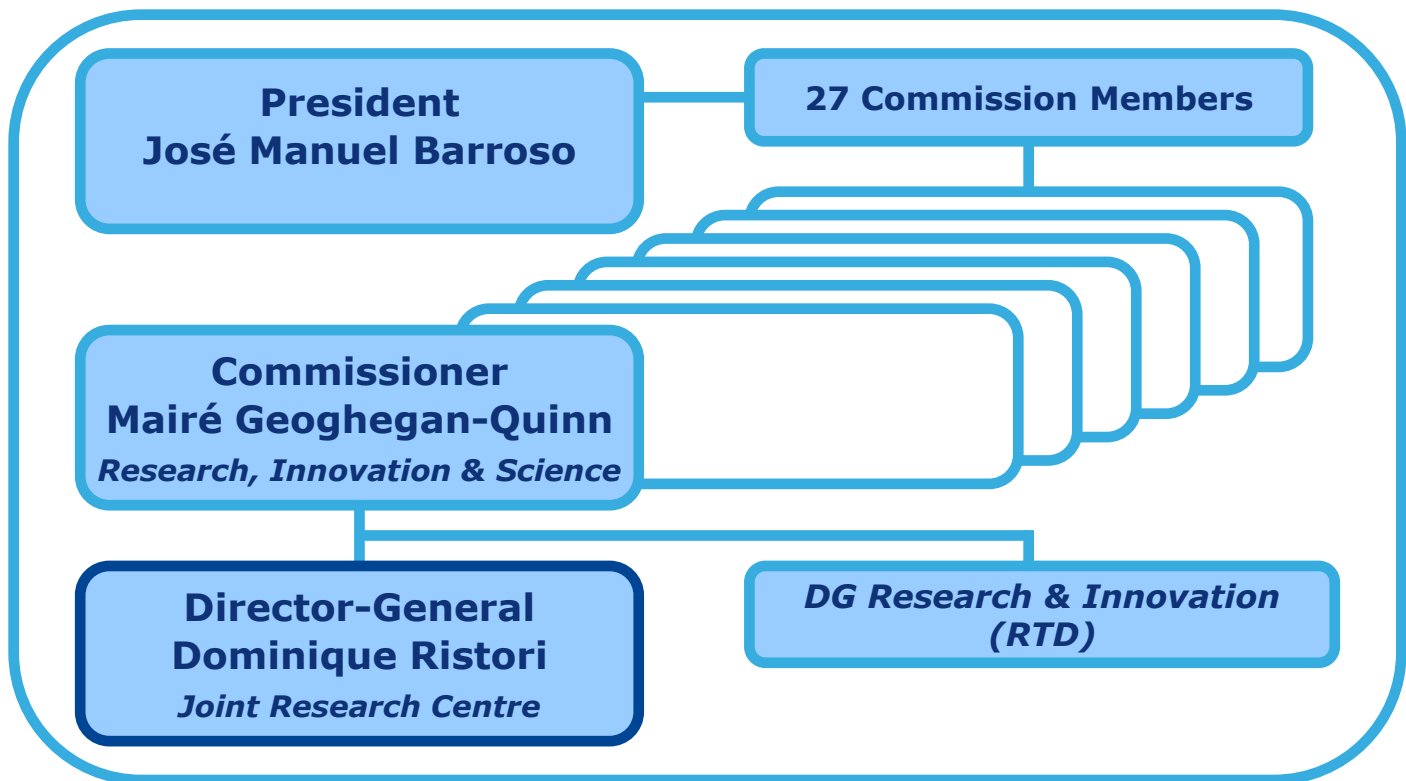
President
José Manuel Barroso

27 Commission Members

Commissioner
Mairé Geoghegan-Quinn
*Research, Innovation & Science*

Director-General
Dominique Ristori
*Joint Research Centre*

*DG Research & Innovation (RTD)*